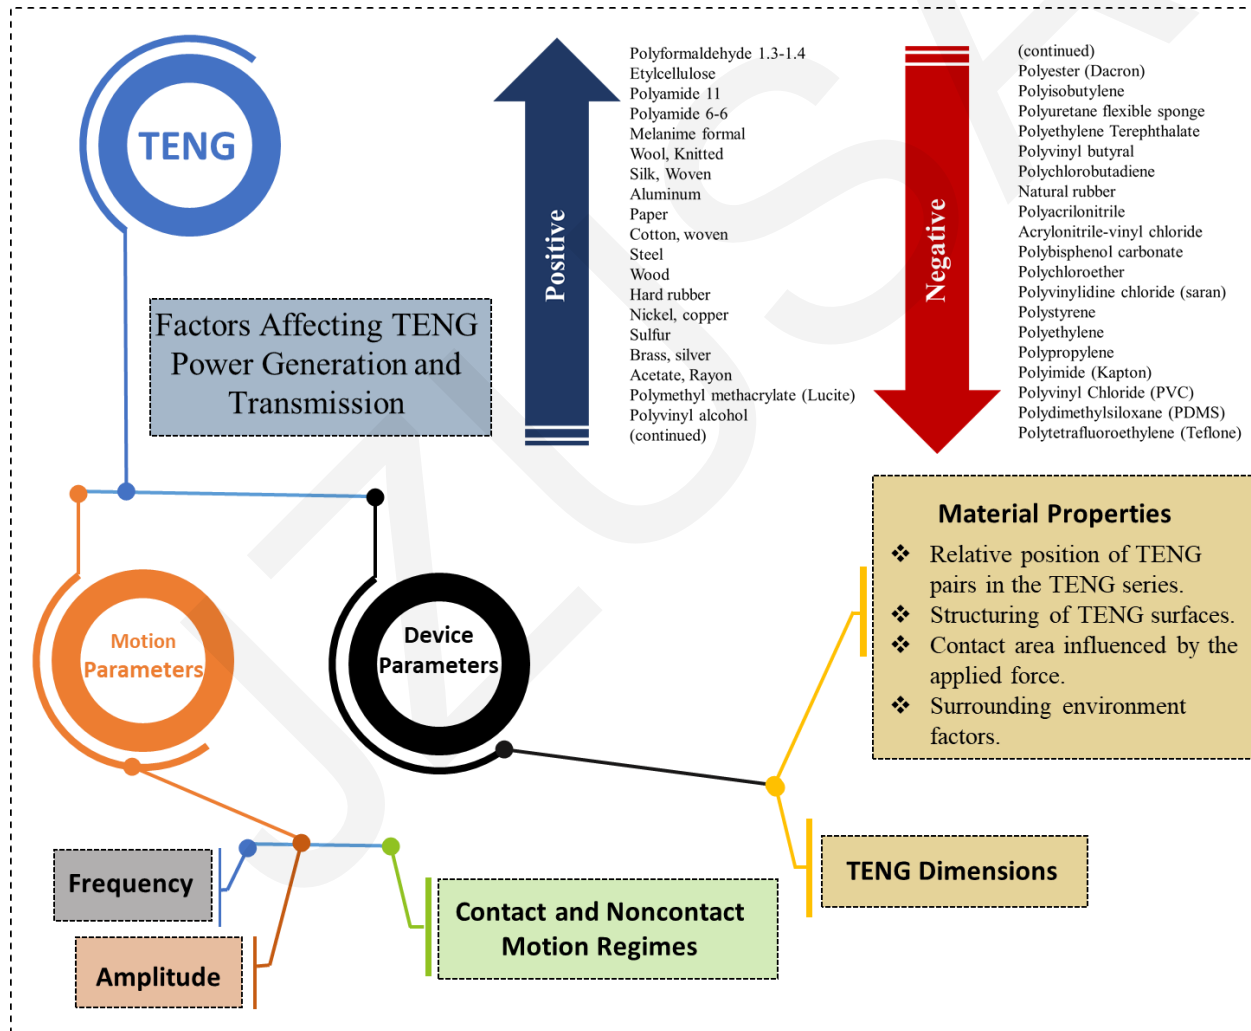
TENG

Factors Affecting TENG Power Generation and Transmission

Positive

Polyformaldehyde 1.3-1.4
Etylcellulose
Polyamide 11
Polyamide 6-6
Melanime formal
Wool, Knitted
Silk, Woven
Aluminum
Paper
Cotton, woven
Steel
Wood
Hard rubber
Nickel, copper
Sulfur
Brass, silver
Acetate, Rayon
Polymethyl methacrylate (Lucite)
Polyvinyl alcohol
(continued)

Negative

(continued)
Polyester (Dacron)
Polyisobutylene
Polyuretane flexible sponge
Polyethylene Terephthalate
Polyvinyl butyral
Polychlorobutadiene
Natural rubber
Polyacrilonitrile
Acrylonitrile-vinyl chloride
Polybisphenol carbonate
Polychloroether
Polyvinylidine chloride (saran)
Polystyrene
Polyethylene
Polypropylene
Polyimide (Kapton)
Polyvinyl Chloride (PVC)
Polydimethylsiloxane (PDMS)
Polytetrafluoroethylene (Teflone)

Material Properties
❖ Relative position of TENG pairs in the TENG series.
❖ Structuring of TENG surfaces.
❖ Contact area influenced by the applied force.
❖ Surrounding environment factors.

Motion Parameters

Device Parameters

TENG Dimensions

Frequency

Amplitude

Contact and Noncontact Motion Regimes